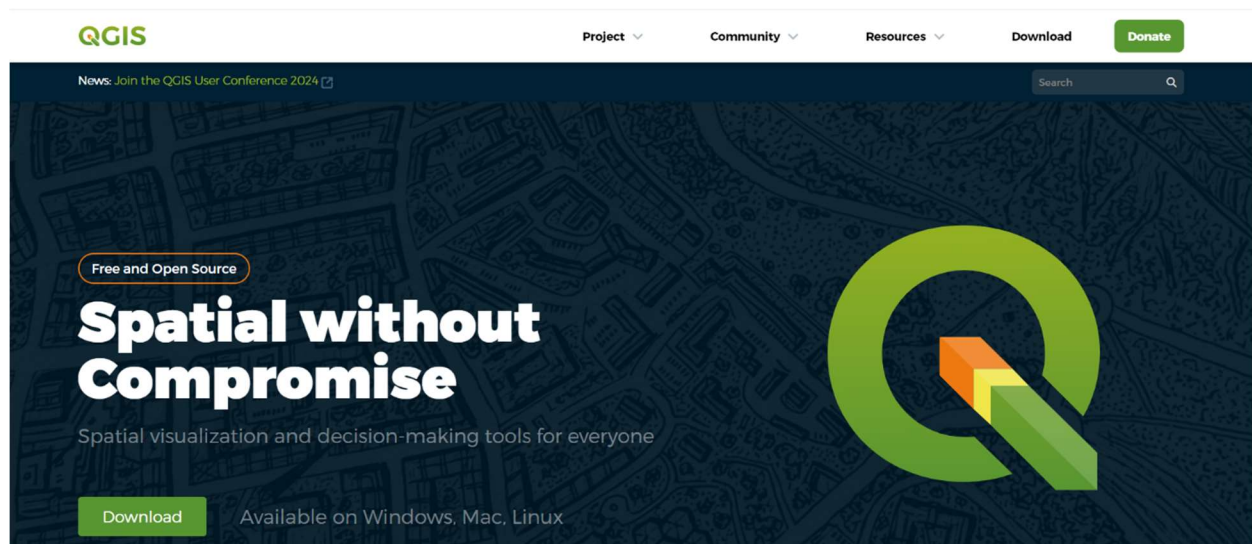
QGIS

Project Community Resources Download Donate

News: Join the QGIS User Conference 2024

Search

Free and Open Source

Spatial without Compromise

Spatial visualization and decision-making tools for everyone

Download

Available on Windows, Mac, Linux